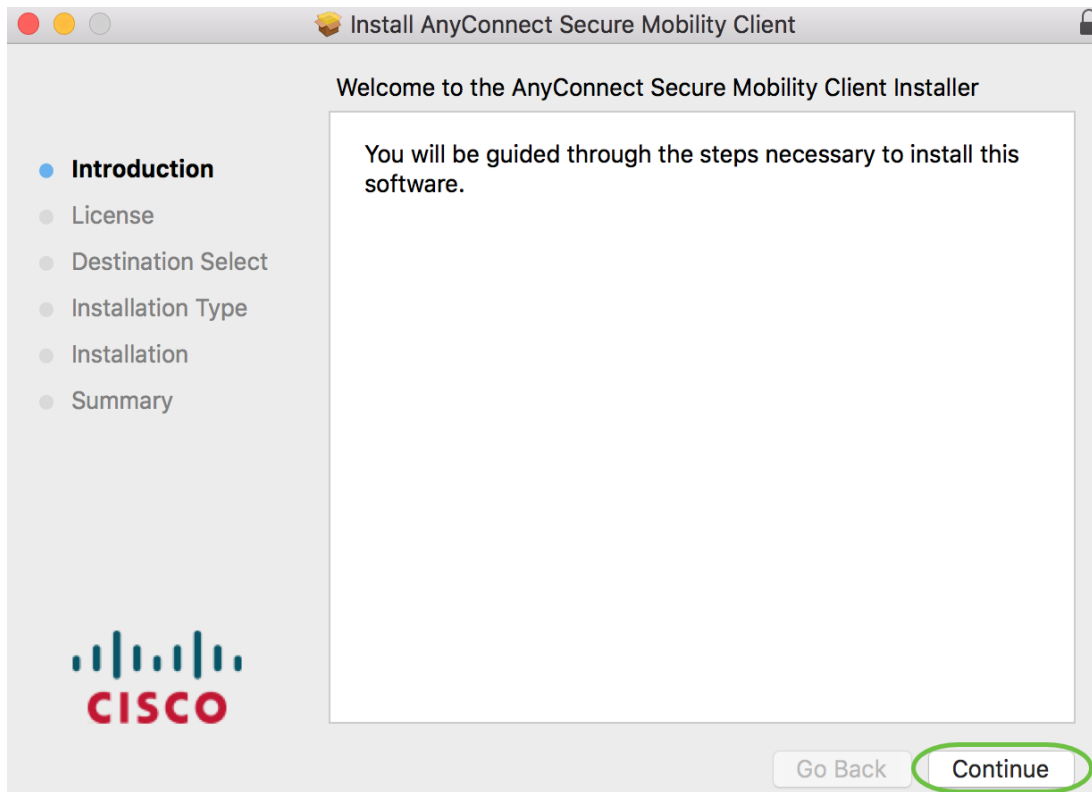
Install AnyConnect Secure Mobility Client

Welcome to the AnyConnect Secure Mobility Client Installer

Introduction
License
Destination Select
Installation Type
Installation
Summary

You will be guided through the steps necessary to install this software.

CISCO

Go Back
Continue